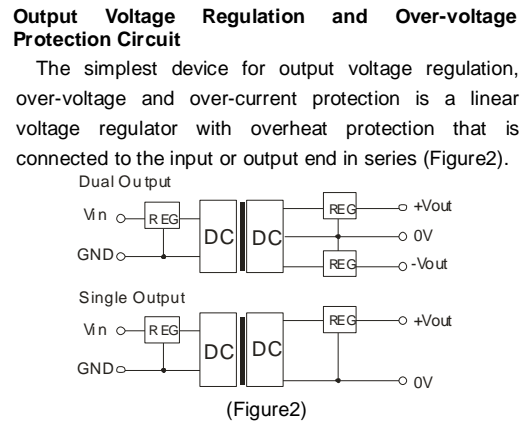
**Output Voltage Regulation and Over-voltage Protection Circuit**

The simplest device for output voltage regulation, over-voltage and over-current protection is a linear voltage regulator with overheat protection that is connected to the input or output end in series (Figure2).

Dual Output

Vin

REG

DC

DC

REG

+Vout

0V

GND

REG

-Vout

Single Output

Vin

REG

DC

DC

REG

+Vout

GND

0V

(Figure2)